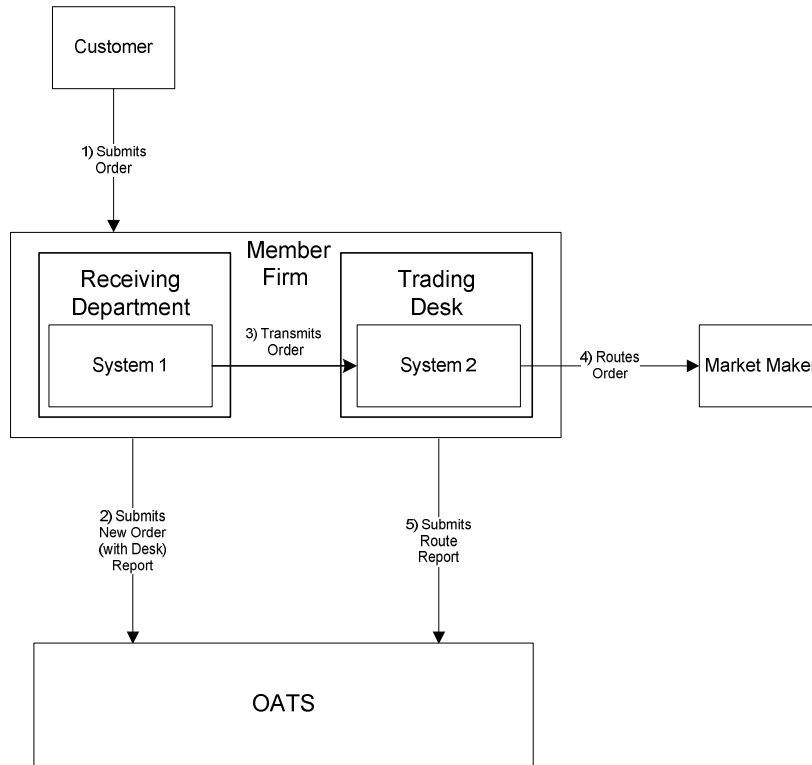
Customer

1) Submits Order

Member Firm

Receiving Department

System 1

3) Transmits Order

Trading Desk

System 2

4) Routes Order

Market Make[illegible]

2) Submits New Order (with Desk) Report

5) Submits Route Report

OATS